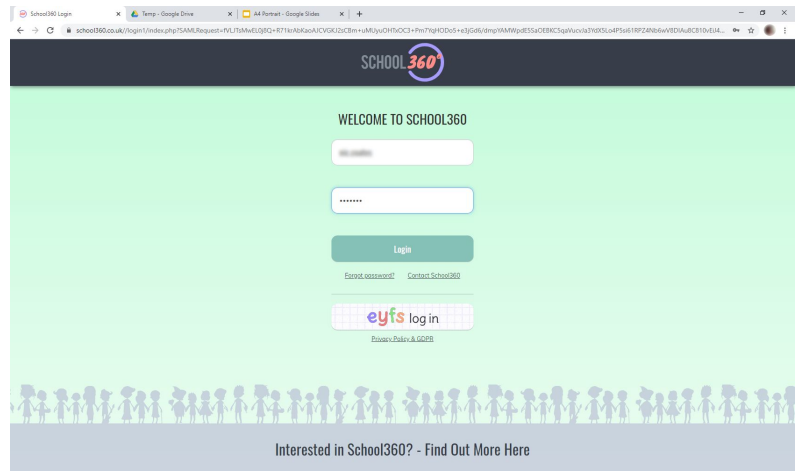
School360 Login × Temp - Google Drive × A4 Portrait - Google Slides × +

school360.co.uk/login1/index.php?SAMLRequest=fVL7bMwEOj8Q+871krAbKaoAJCVGKJ2sC8m+uMUyuOHTxOC3+Pm7YqHODo5+e3jGd6/dmpYAMWpdE5SaOEBKC5qaVucv/a3YdX5Lo4P5si61RPZ4Nb6wV8DIAu8C810vEU4...

SCHOOL360°

WELCOME TO SCHOOL360

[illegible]

•••••••

Login

Forgot password? Contact School360

eyfs log in

Privacy Policy & GDPR

Interested in School360? - Find Out More Here